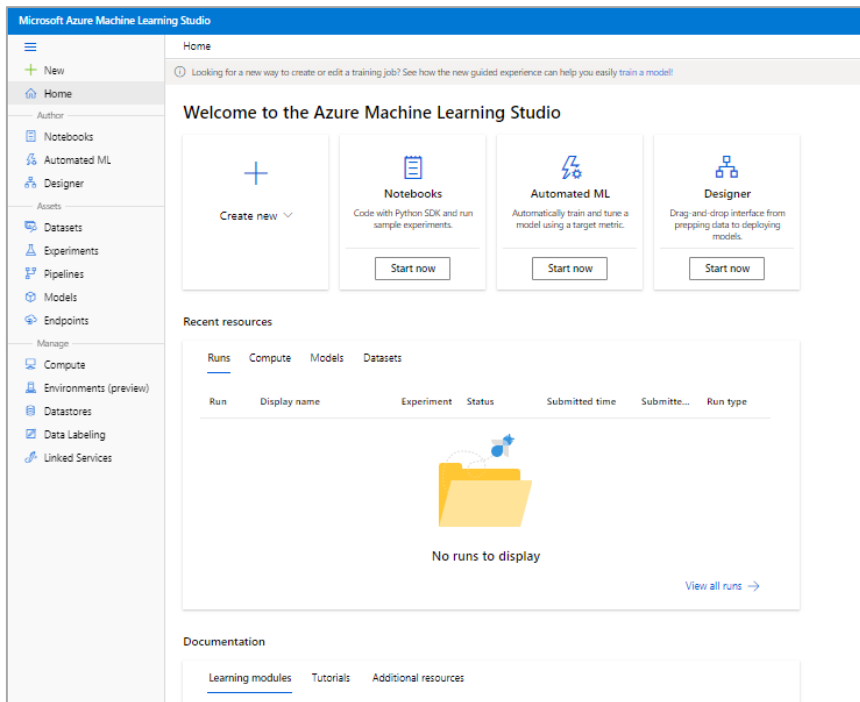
Microsoft Azure Machine Learning Studio

New
Home
Author
Notebooks
Automated ML
Designer
Assets
Datasets
Experiments
Pipelines
Models
Endpoints
Manage
Compute
Environments (preview)
Datastores
Data Labeling
Linked Services

Home

Looking for a new way to create or edit a training job? See how the new guided experience can help you easily train a model!

Welcome to the Azure Machine Learning Studio

Create new

Notebooks
Code with Python SDK and run sample experiments.
Start now

Automated ML
Automatically train and tune a model using a target metric.
Start now

Designer
Drag-and-drop interface from prepping data to deploying models.
Start now

Recent resources

Runs Compute Models Datasets

| Run | Display name | Experiment | Status | Submitted time | Submitte... | Run type |
|---|---|---|---|---|---|---|

No runs to display

View all runs →

Documentation

Learning modules Tutorials Additional resources